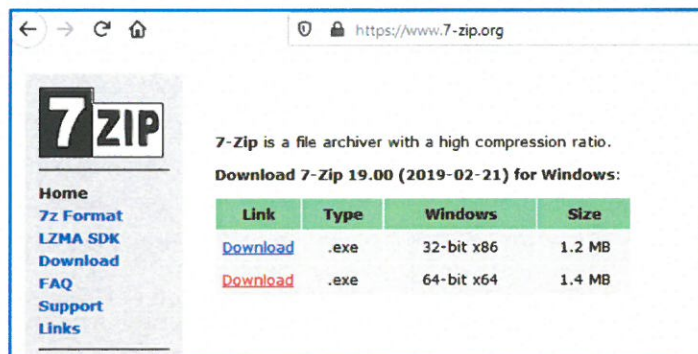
https://www.7-zip.org

7ZIP

Home
7z Format
LZMA SDK
Download
FAQ
Support
Links

7-Zip is a file archiver with a high compression ratio.

Download 7-Zip 19.00 (2019-02-21) for Windows:

| Link | Type | Windows | Size |
|---|---|---|---|
| Download | .exe | 32-bit x86 | 1.2 MB |
| Download | .exe | 64-bit x64 | 1.4 MB |